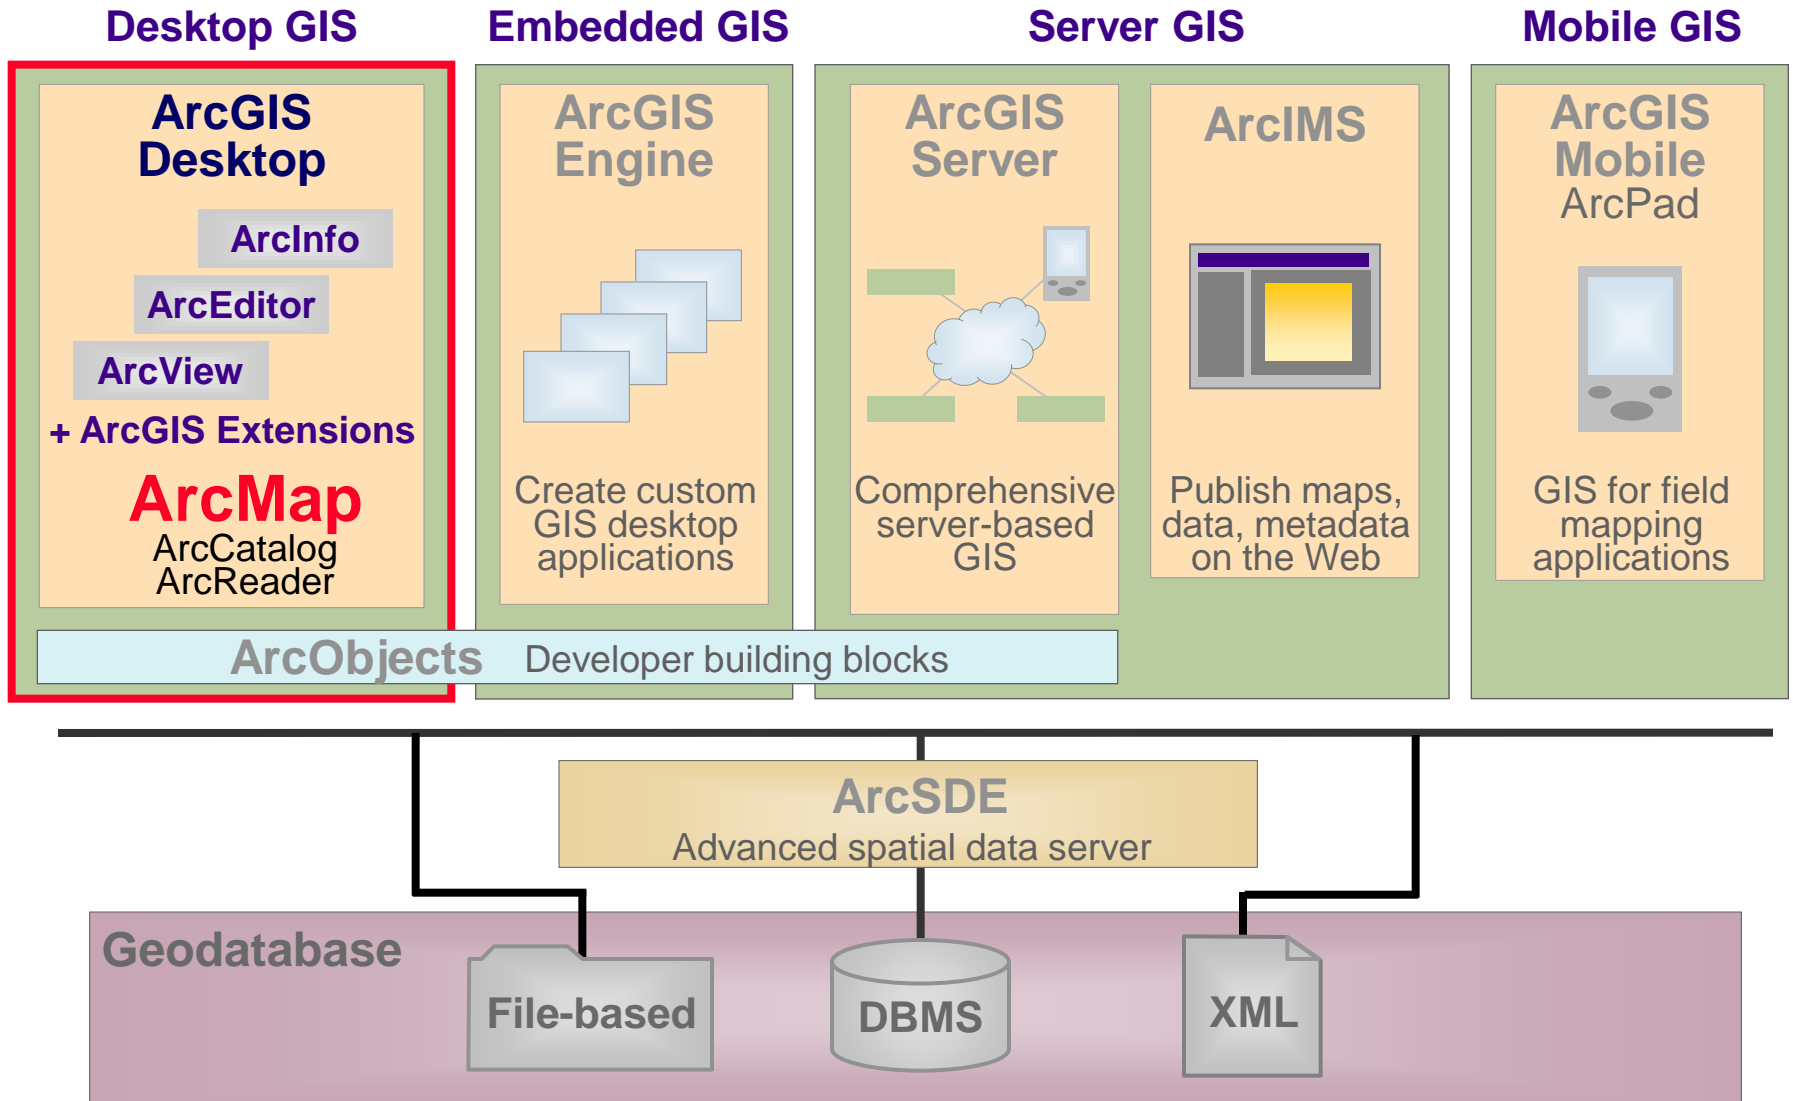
Desktop GIS

Embedded GIS

Server GIS

Mobile GIS

ArcGIS Desktop

ArcInfo

ArcEditor

ArcView

+ ArcGIS Extensions

ArcMap
ArcCatalog
ArcReader

ArcGIS Engine

Create custom GIS desktop applications

ArcGIS Server

Comprehensive server-based GIS

ArcIMS

Publish maps, data, metadata on the Web

ArcGIS Mobile
ArcPad

GIS for field mapping applications

ArcObjects Developer building blocks

ArcSDE
Advanced spatial data server

Geodatabase

File-based

DBMS

XML